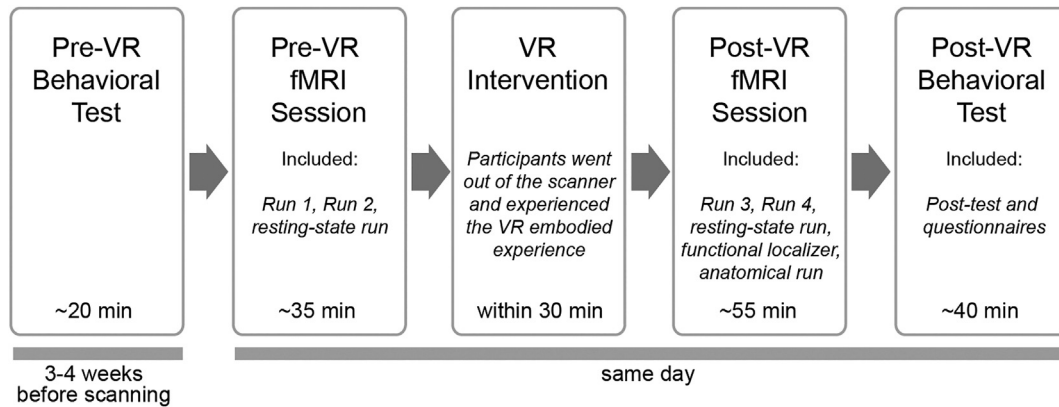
Pre-VR Behavioral Test

~20 min

Pre-VR fMRI Session

Included:

Run 1, Run 2, resting-state run

~35 min

VR Intervention

Participants went out of the scanner and experienced the VR embodied experience

within 30 min

Post-VR fMRI Session

Included:

Run 3, Run 4, resting-state run, functional localizer, anatomical run

~55 min

Post-VR Behavioral Test

Included:

Post-test and questionnaires

~40 min

3-4 weeks before scanning

same day